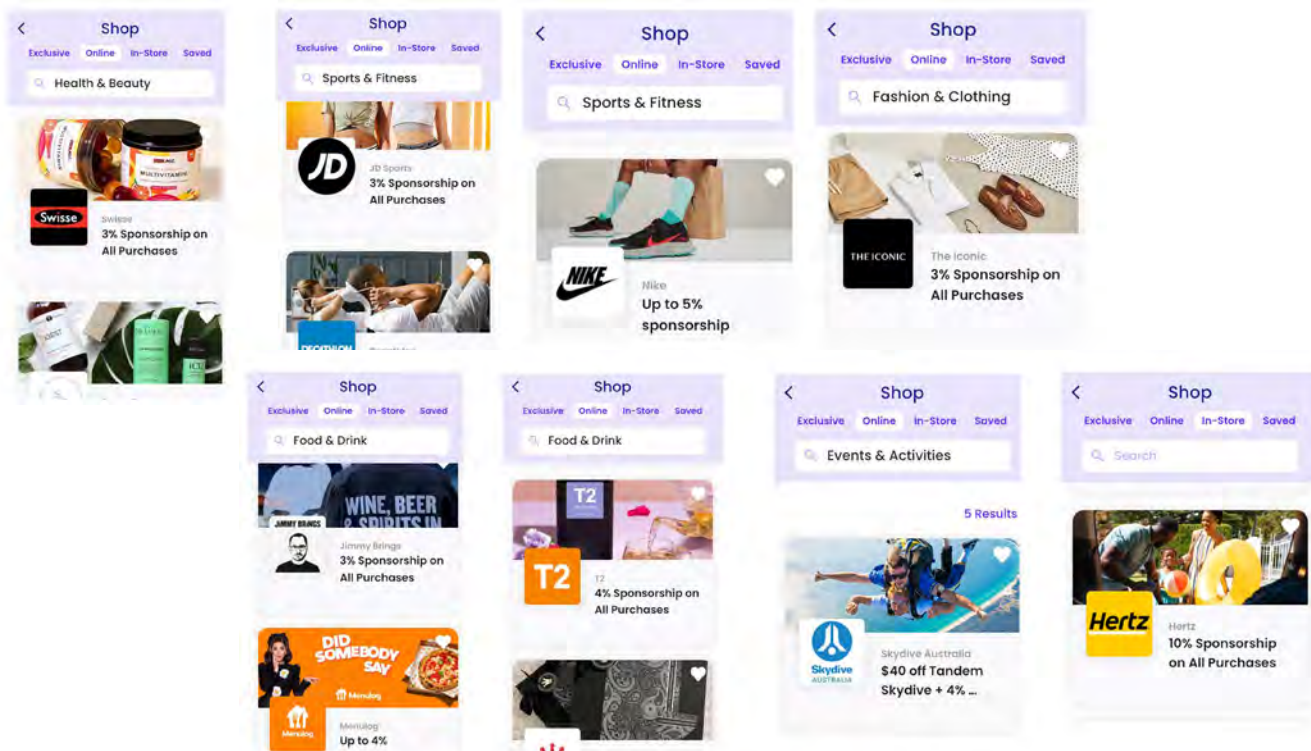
Shop
Exclusive Online In-Store Saved
Health & Beauty
Swisse
Swisse
3% Sponsorship on All Purchases

Shop
Exclusive Online In-Store Saved
Sports & Fitness
JD
JD Sports
3% Sponsorship on All Purchases
DECATHLON
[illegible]

Shop
Exclusive Online In-Store Saved
Sports & Fitness
NIKE
Nike
Up to 5% sponsorship

Shop
Exclusive Online In-Store Saved
Fashion & Clothing
THE ICONIC
The Iconic
3% Sponsorship on All Purchases

Shop
Exclusive Online In-Store Saved
Food & Drink
WINE, BEER & SPIRITS IN
JIMMY BRINGS
Jimmy Brings
3% Sponsorship on All Purchases
DID SOMEBODY SAY
Menulog
Menulog
Menulog
Up to 4%

Shop
Exclusive Online In-Store Saved
Food & Drink
T2
T2
T2
4% Sponsorship on All Purchases

Shop
Exclusive Online In-Store Saved
Events & Activities
5 Results
Skydive AUSTRALIA
Skydive Australia
$40 off Tandem Skydive + 4% ...

Shop
Exclusive Online In-Store Saved
Search
Hertz
Hertz
10% Sponsorship on All Purchases